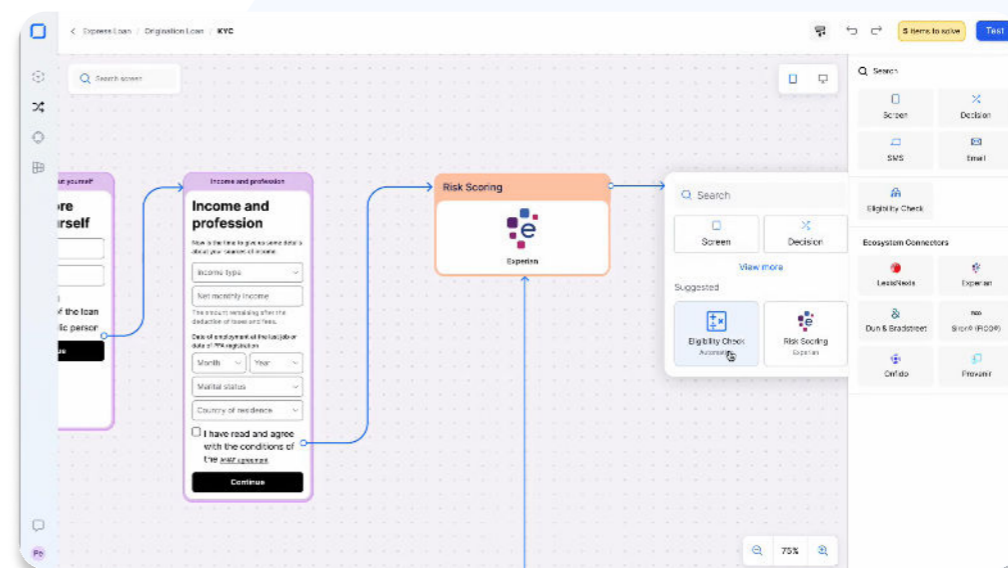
Express Loan / Origination Loan / KYC

5 items to solve

Test

Search screen

Search

Screen

Decision

SMS

Email

Eligibility Check

Ecosystem Connectors

LexisNexis

Experian

Dun & Bradstreet

Sirpo (RODR)

Onfido

Provenir

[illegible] yourself

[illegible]re
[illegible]rself

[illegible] of the loan
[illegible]lic person

Income and profession

Income and profession

Now is the time to give us some details about your sources of income

Income type

Net monthly income

The amount remaining after the deduction of taxes and fees.

Date of employment at the last job or date of TPA registration

Month

Year

Marital status

Country of residence

I have read and agree with the conditions of the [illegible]

Continue

Risk Scoring

Experian

Search

Screen

Decision

View more

Suggested

Eligibility Check
Automation

Risk Scoring
Experian

75%